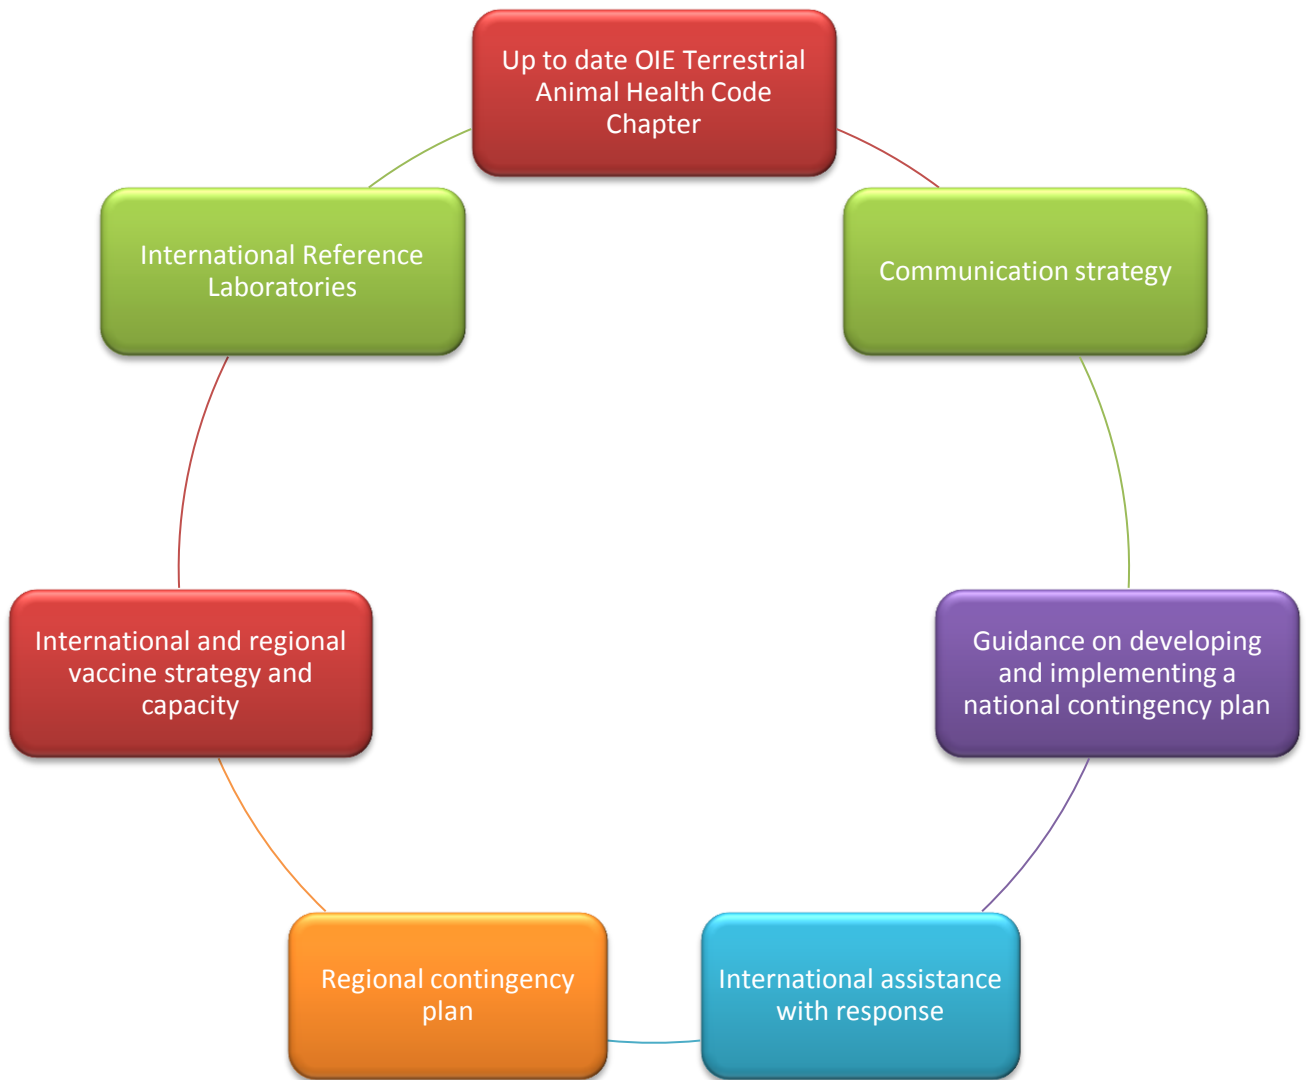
Up to date OIE Terrestrial Animal Health Code Chapter

Communication strategy

Guidance on developing and implementing a national contingency plan

International assistance with response

Regional contingency plan

International and regional vaccine strategy and capacity

International Reference Laboratories